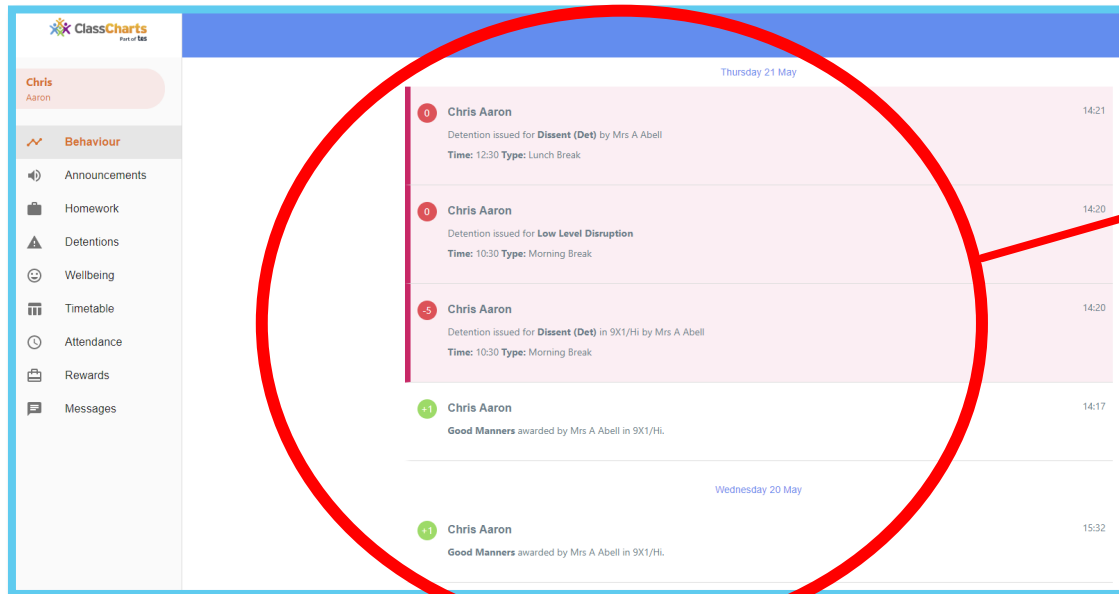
ClassCharts
Part of tes

Chris
Aaron

Behaviour
Announcements
Homework
Detentions
Wellbeing
Timetable
Attendance
Rewards
Messages

Thursday 21 May

0 Chris Aaron 14:21
Detention issued for **Dissent (Det)** by Mrs A Abell
**Time:** 12:30 **Type:** Lunch Break

0 Chris Aaron 14:20
Detention issued for **Low Level Disruption**
**Time:** 10:30 **Type:** Morning Break

-5 Chris Aaron 14:20
Detention issued for **Dissent (Det)** in 9X1/Hi by Mrs A Abell
**Time:** 10:30 **Type:** Morning Break

+1 Chris Aaron 14:17
**Good Manners** awarded by Mrs A Abell in 9X1/Hi.

Wednesday 20 May

+1 Chris Aaron 15:32
**Good Manners** awarded by Mrs A Abell in 9X1/Hi.